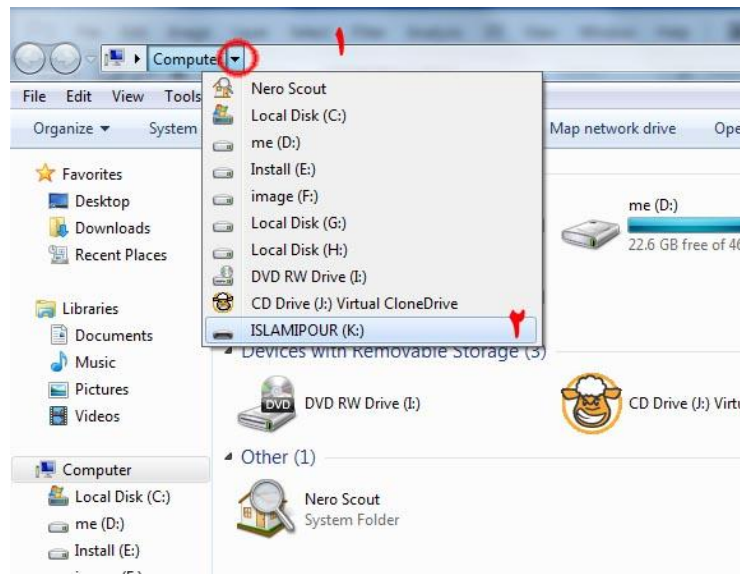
Compute ▸
۱
File Edit View Tools
Organize ▾ System
Map network drive Ope
Nero Scout
Local Disk (C:)
me (D:)
Install (E:)
image (F:)
Local Disk (G:)
Local Disk (H:)
DVD RW Drive (I:)
CD Drive (J:) Virtual CloneDrive
ISLAMIPOUR (K:)
۲
Favorites
Desktop
Downloads
Recent Places
Libraries
Documents
Music
Pictures
Videos
Computer
Local Disk (C:)
me (D:)
Install (E:)
me (D:)
22.6 GB free of 4
Devices with Removable Storage (3)
DVD
DVD RW Drive (I:)
CD Drive (J:) Virtu
Other (1)
Nero Scout
System Folder